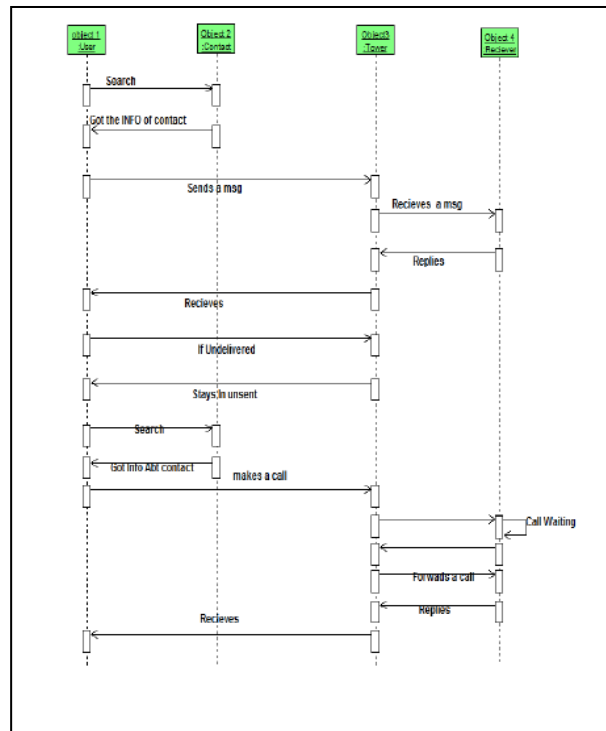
object 1 :User

Object 2 :Contact

Object3 :Tower

Object 4 :Reciever

Search

Got the INFO of contact

Sends a msg

Recieves a msg

Replies

Recieves

If Undelivered

Stays in unsent

Search

Got Info Abt contact

makes a call

Call Waiting

Forwads a call

Replies

Recieves